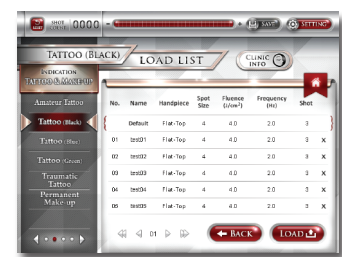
SHOT 0000 SAVE SETTING

TATTOO (BLACK) LOAD LIST CLINIC INFO

INDICATION TATTOO & MAKE-UP

Amateur Tattoo

Tattoo (Black)

Tattoo (Blue)

Tattoo (Green)

Traumatic Tattoo

Permanent Make-up

| No. | Name | Handpiece | Spot Size | Fluence (J/cm²) | Frequency (Hz) | Shot | |
|---|---|---|---|---|---|---|---|
| | Default | Flat-Top | 4 | 4.0 | 2.0 | 3 | |
| 01 | test01 | Flat-Top | 4 | 4.0 | 2.0 | 3 | X |
| 02 | test02 | Flat-Top | 4 | 4.0 | 2.0 | 3 | X |
| 03 | test03 | Flat-Top | 4 | 4.0 | 2.0 | 3 | X |
| 04 | test04 | Flat-Top | 4 | 4.0 | 2.0 | 3 | X |
| 05 | test05 | Flat-Top | 4 | 4.0 | 2.0 | 3 | X |

01

BACK LOAD